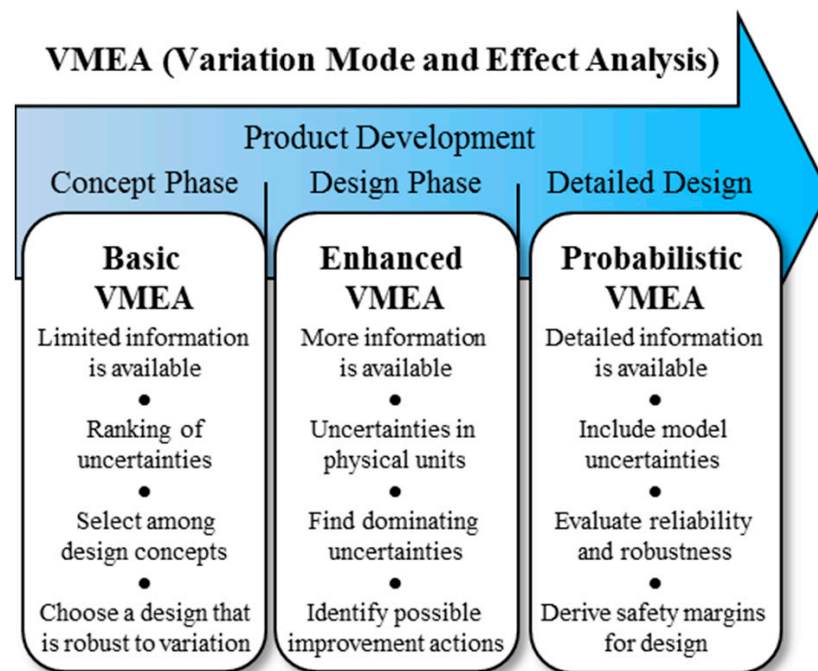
VMEA (Variation Mode and Effect Analysis)

Product Development

Concept Phase

Design Phase

Detailed Design

Basic VMEA

Limited information is available

•

Ranking of uncertainties

•

Select among design concepts

•

Choose a design that is robust to variation

Enhanced VMEA

More information is available

•

Uncertainties in physical units

•

Find dominating uncertainties

•

Identify possible improvement actions

Probabilistic VMEA

Detailed information is available

•

Include model uncertainties

•

Evaluate reliability and robustness

•

Derive safety margins for design